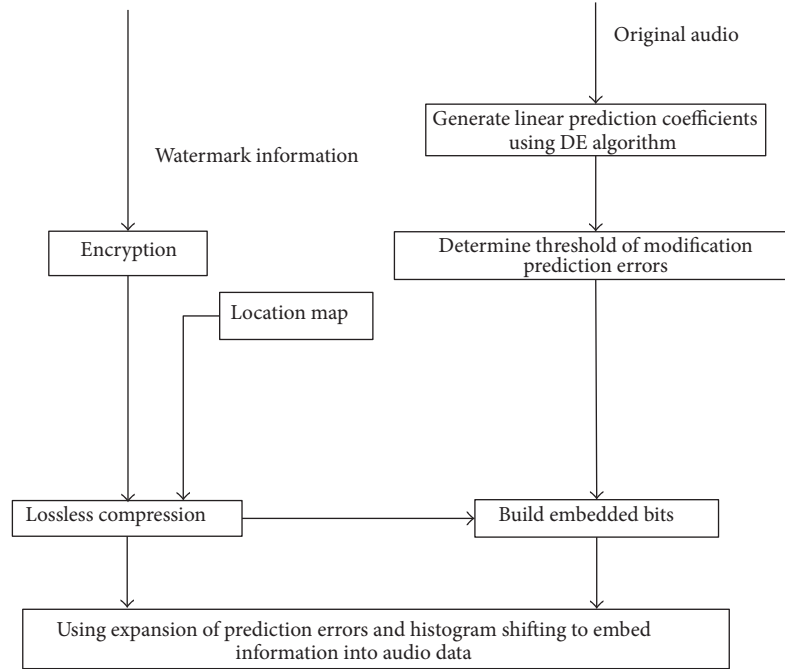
Original audio

Watermark information

Generate linear prediction coefficients using DE algorithm

Encryption

Determine threshold of modification prediction errors

Location map

Lossless compression

Build embedded bits

Using expansion of prediction errors and histogram shifting to embed information into audio data